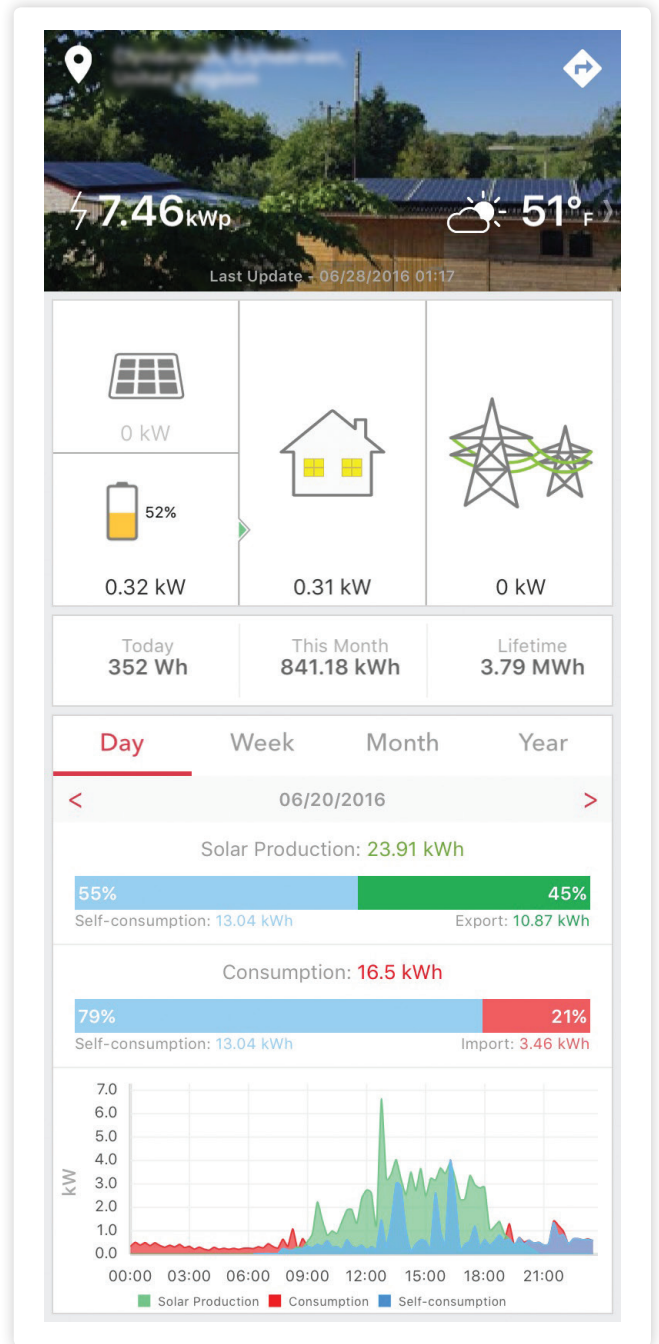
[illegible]

7.46kWp

51°F

Last Update - 06/28/2016 01:17

0 kW

52%

0.32 kW

0.31 kW

0 kW

Today
352 Wh

This Month
841.18 kWh

Lifetime
3.79 MWh

Day
Week
Month
Year

<
06/20/2016
>

Solar Production: 23.91 kWh

55%
45%

Self-consumption: 13.04 kWh
Export: 10.87 kWh

Consumption: 16.5 kWh

79%
21%

Self-consumption: 13.04 kWh
Import: 3.46 kWh

7.0
6.0
5.0
4.0
3.0
2.0
1.0
0.0
kW

00:00
03:00
06:00
09:00
12:00
15:00
18:00
21:00

Solar Production
Consumption
Self-consumption